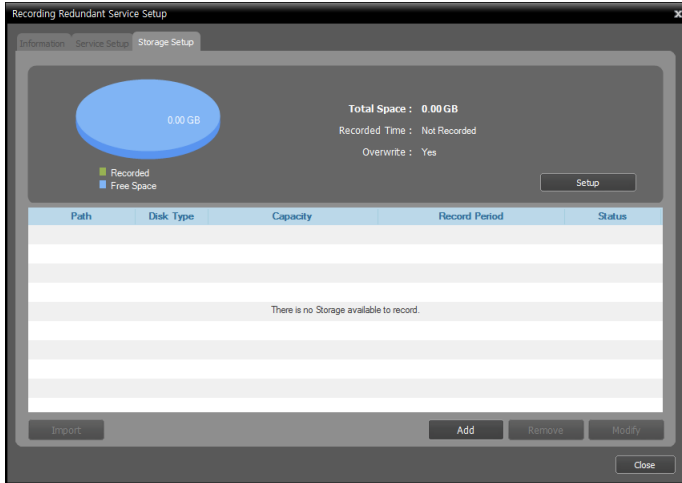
Recording Redundant Service Setup

Information Service Setup Storage Setup

0.00 GB

Recorded
Free Space

Total Space : 0.00 GB
Recorded Time : Not Recorded
Overwrite : Yes

Setup

| Path | Disk Type | Capacity | Record Period | Status |
|---|---|---|---|---|

There is no Storage available to record.

Import

Add Remove Modify

Close